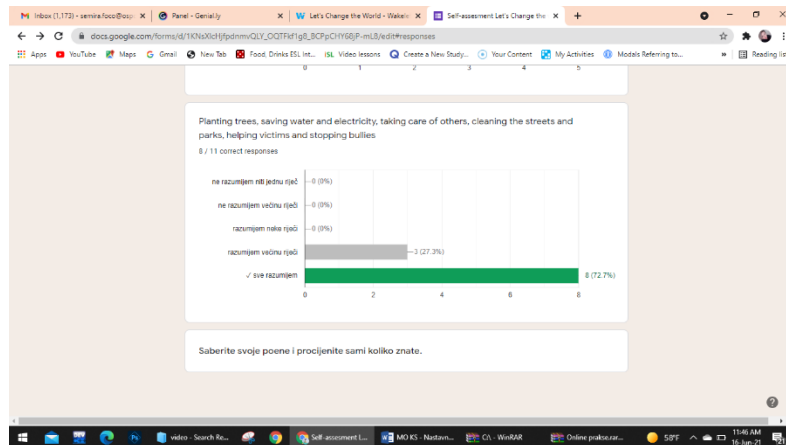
Inbox (1,173) - semira.foco@osp × | Panel - Genially × | Let's Change the World - Wakele × | Self-assesment Let's Change the × | +

docs.google.com/forms/d/1KNsXlcHjfpdnmvQLY_OQTFkf1g8_BCPpCHY68jP-mL8/edit#responses

Apps | YouTube | Maps | Gmail | New Tab | Food, Drinks ESL int... | ISL Video lessons | Create a New Study... | Your Content | My Activities | Modals Referring to... | » | Reading list

0 1 2 3 4 5

Planting trees, saving water and electricity, taking care of others, cleaning the streets and parks, helping victims and stopping bullies

8 / 11 correct responses

ne razumijem niti jednu riječ — 0 (0%)

ne razumijem većinu riječi — 0 (0%)

razumijem neke riječi — 0 (0%)

razumijem većinu riječi — 3 (27.3%)

✓ sve razumijem — 8 (72.7%)

0 2 4 6 8

Saberite svoje poene i procijenite sami koliko znate.

video - Search Re... | Self-assesment L... | MO KS - Nastavn... | C:\ - WinRAR | Online prakse.rar... | 58°F | 11:46 AM 16-Jun-21